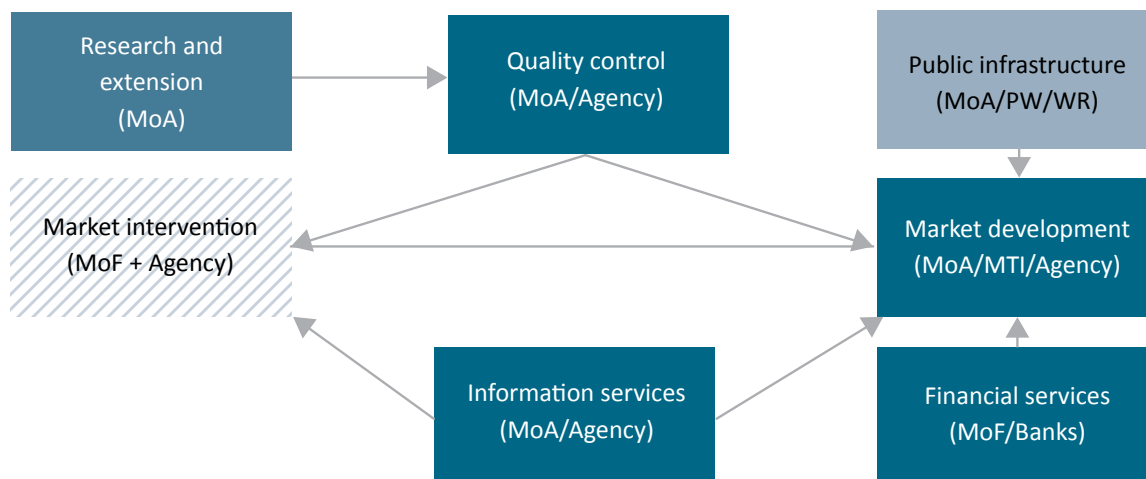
Research and extension (MoA)

Quality control (MoA/Agency)

Public infrastructure (MoA/PW/WR)

Market intervention (MoF + Agency)

Market development (MoA/MTI/Agency)

Information services (MoA/Agency)

Financial services (MoF/Banks)